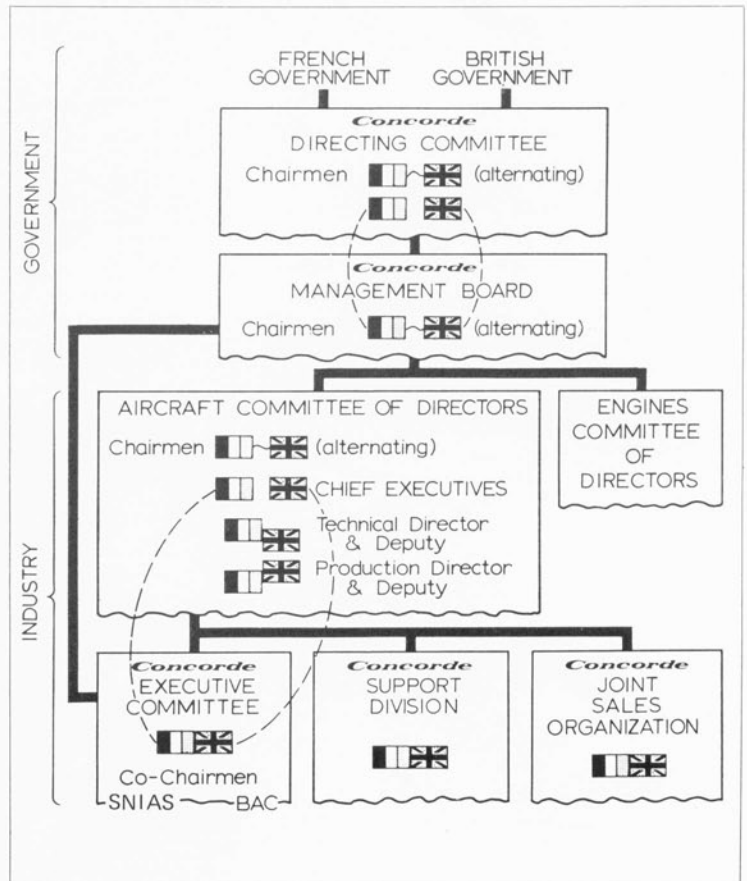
GOVERNMENT

FRENCH GOVERNMENT

BRITISH GOVERNMENT

Concorde
DIRECTING COMMITTEE
Chairmen (alternating)

Concorde
MANAGEMENT BOARD
Chairmen (alternating)

INDUSTRY

AIRCRAFT COMMITTEE OF DIRECTORS
Chairmen (alternating)
CHIEF EXECUTIVES
Technical Director & Deputy
Production Director & Deputy

ENGINES COMMITTEE OF DIRECTORS

Concorde
EXECUTIVE COMMITTEE
Co-Chairmen
SNIAS BAC

Concorde
SUPPORT DIVISION

Concorde
JOINT SALES ORGANIZATION